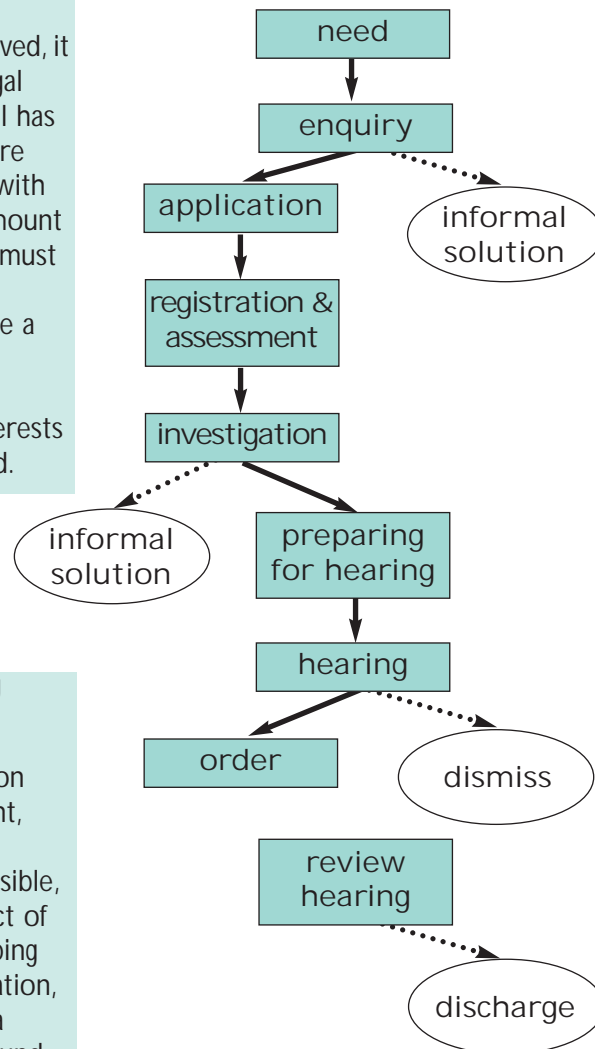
ved, it
gal
l has
re
with
mount
must

e a

erests
d.

need

enquiry

application

informal solution

registration & assessment

investigation

informal solution

preparing for hearing

hearing

order

dismiss

review hearing

discharge

on
nt,

sible,
ct of
oing
ation,
n
und